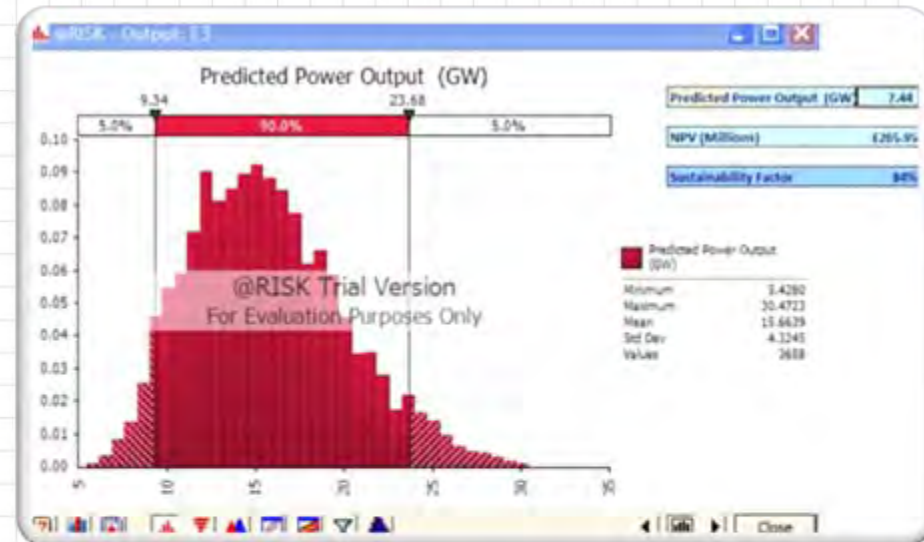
@RISK - Output: E3

Predicted Power Output (GW)

9.34
23.68

5.0%
90.0%
5.0%

0.10
0.09
0.08
0.07
0.06
0.05
0.04
0.03
0.02
0.01
0.00

5
10
15
20
25
30
35

@RISK Trial Version
For Evaluation Purposes Only

| Predicted Power Output (GW) | 7.44 |
|---|---|
| NPV (Millions) | £265.95 |
| Sustainability Factor | 84% |

Predicted Power Output (GW)

| Minimum | 3.4260 |
|---|---|
| Maximum | 30.4723 |
| Mean | 15.6639 |
| Std Dev | 4.3245 |
| Values | 3658 |

Close